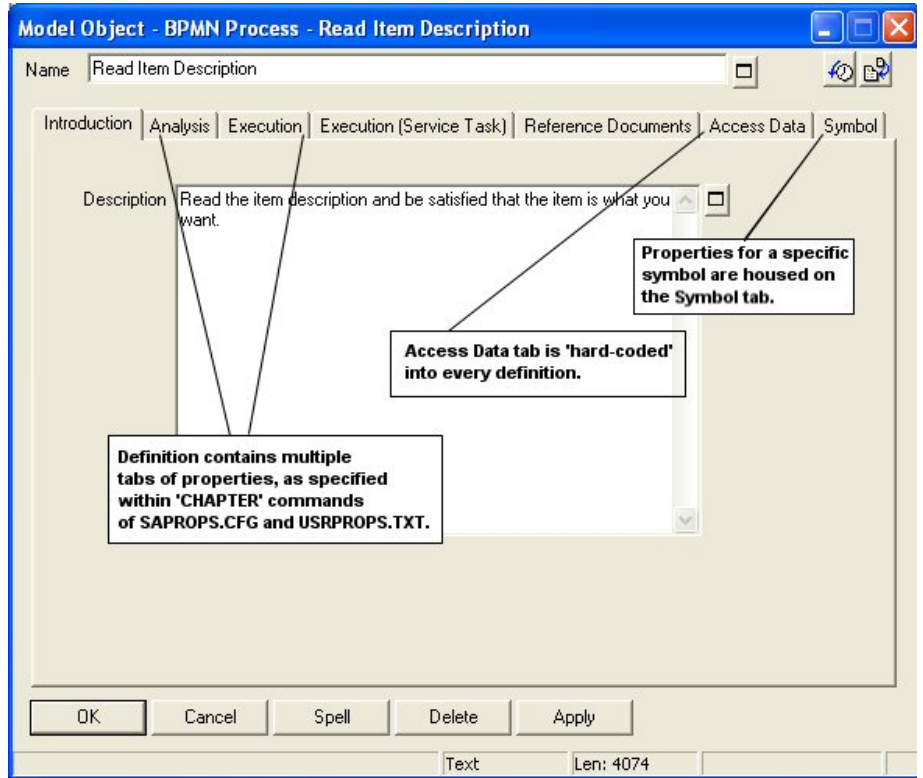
Model Object - BPMN Process - Read Item Description

Name Read Item Description

Introduction | Analysis | Execution | Execution (Service Task) | Reference Documents | Access Data | Symbol

Description Read the item description and be satisfied that the item is what you want.

Properties for a specific symbol are housed on the Symbol tab.

Access Data tab is 'hard-coded' into every definition.

Definition contains multiple tabs of properties, as specified within 'CHAPTER' commands of SAPROPS.CFG and USRPROPS.TXT.

OK Cancel Spell Delete Apply

Text Len: 4074